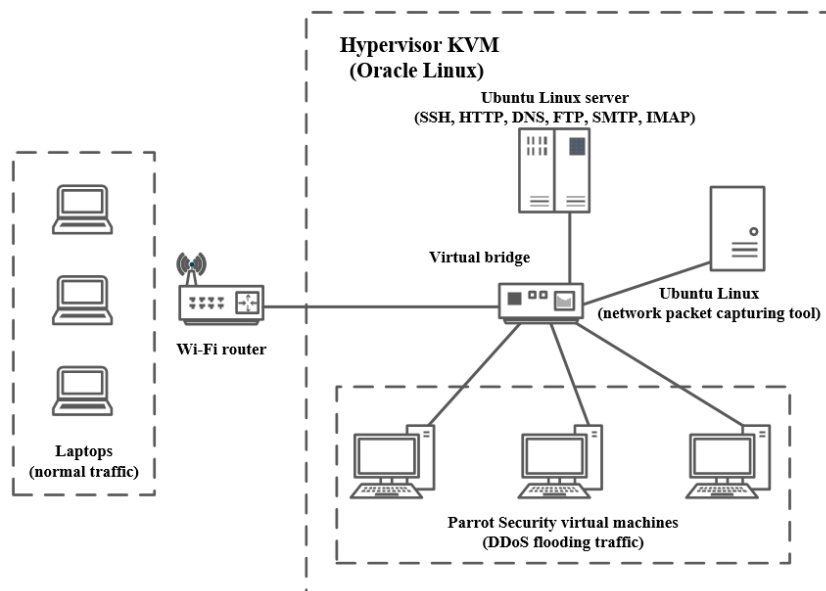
Hypervisor KVM
(Oracle Linux)

Ubuntu Linux server
(SSH, HTTP, DNS, FTP, SMTP, IMAP)

Virtual bridge

Ubuntu Linux
(network packet capturing tool)

Wi-Fi router

Laptops
(normal traffic)

Parrot Security virtual machines
(DDoS flooding traffic)